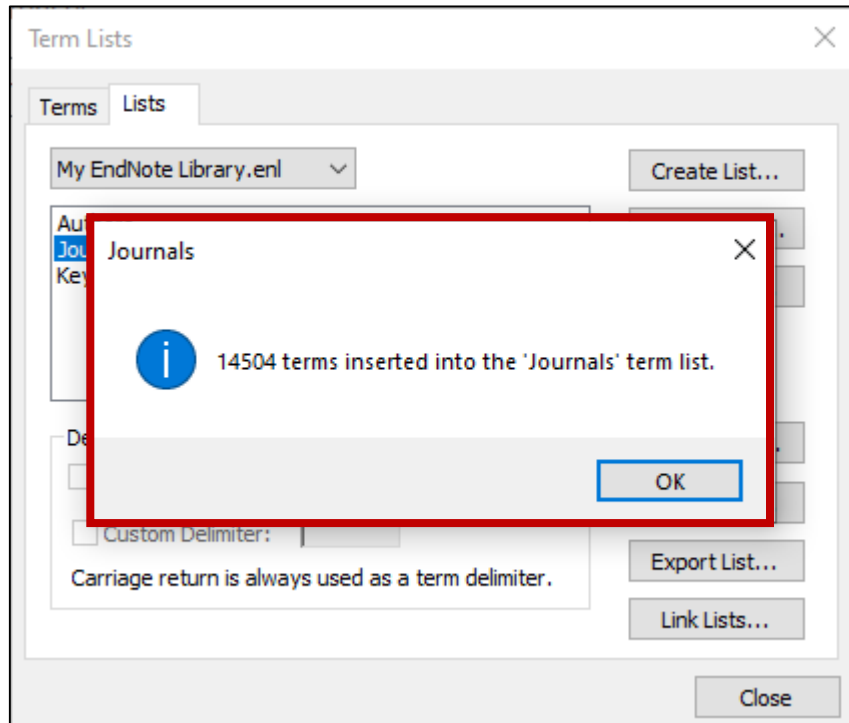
Term Lists

Terms Lists

My EndNote Library.enl

Create List...

Au
Jou
Key

De

Custom Delimiter:

Carriage return is always used as a term delimiter.

Export List...

Link Lists...

Close

Journals

14504 terms inserted into the 'Journals' term list.

OK